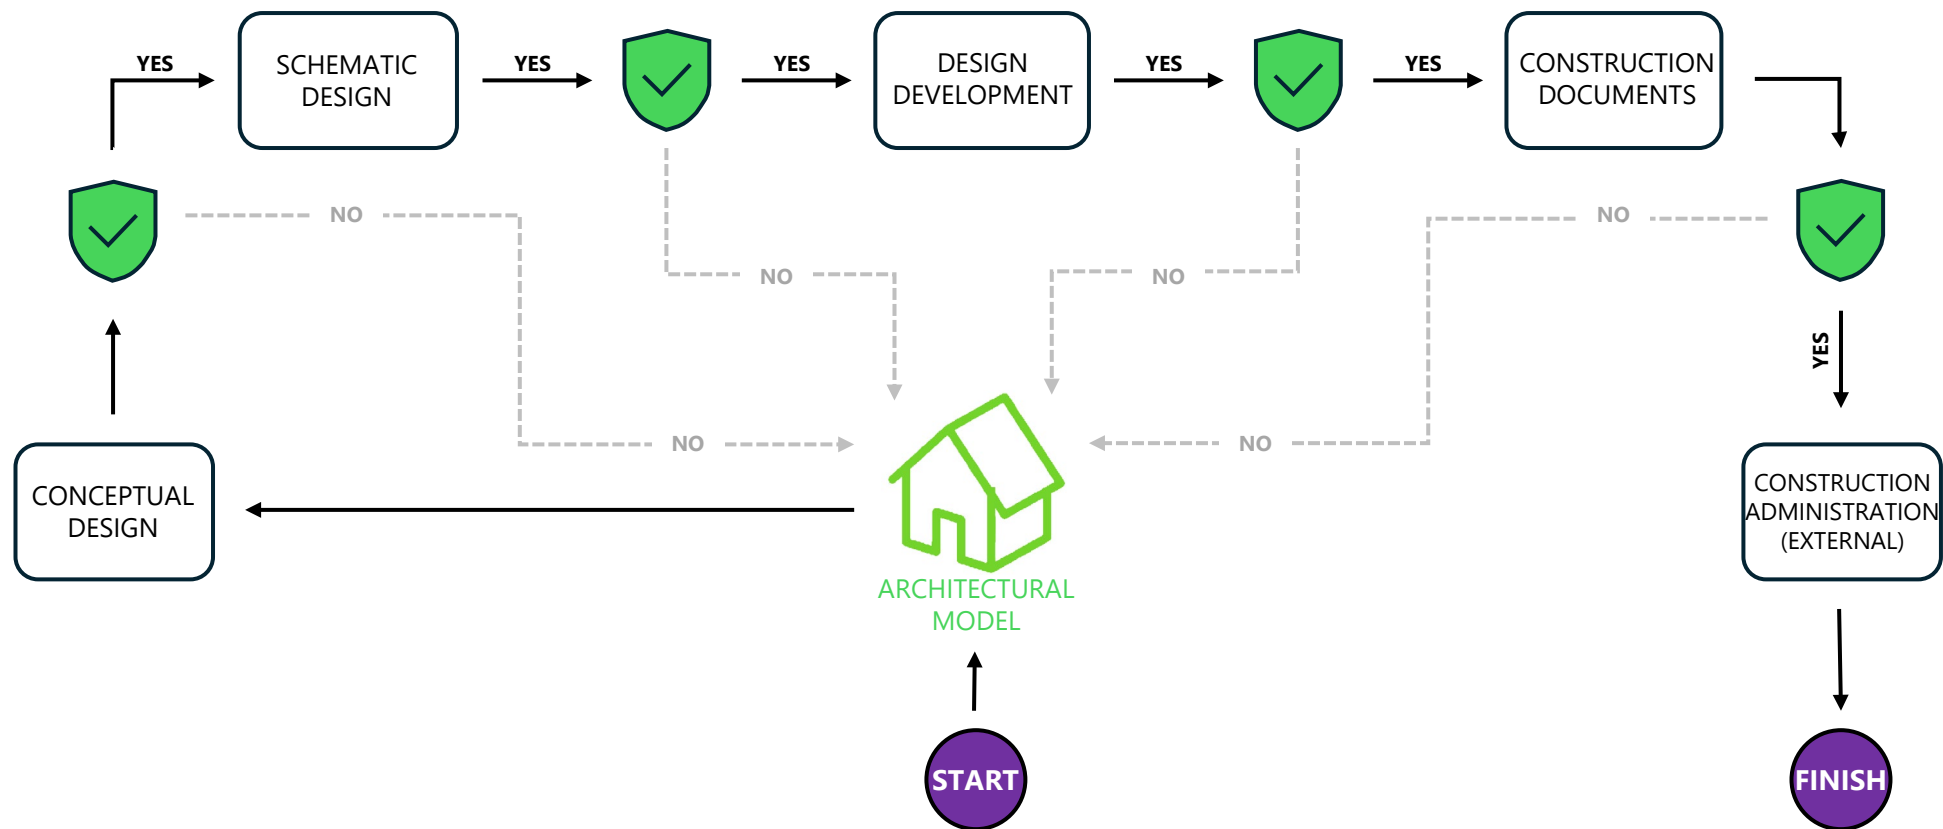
YES

SCHEMATIC DESIGN

YES

YES

DESIGN DEVELOPMENT

YES

YES

CONSTRUCTION DOCUMENTS

NO

NO

NO

NO

YES

NO

NO

CONCEPTUAL DESIGN

ARCHITECTURAL MODEL

CONSTRUCTION ADMINISTRATION (EXTERNAL)

START

FINISH